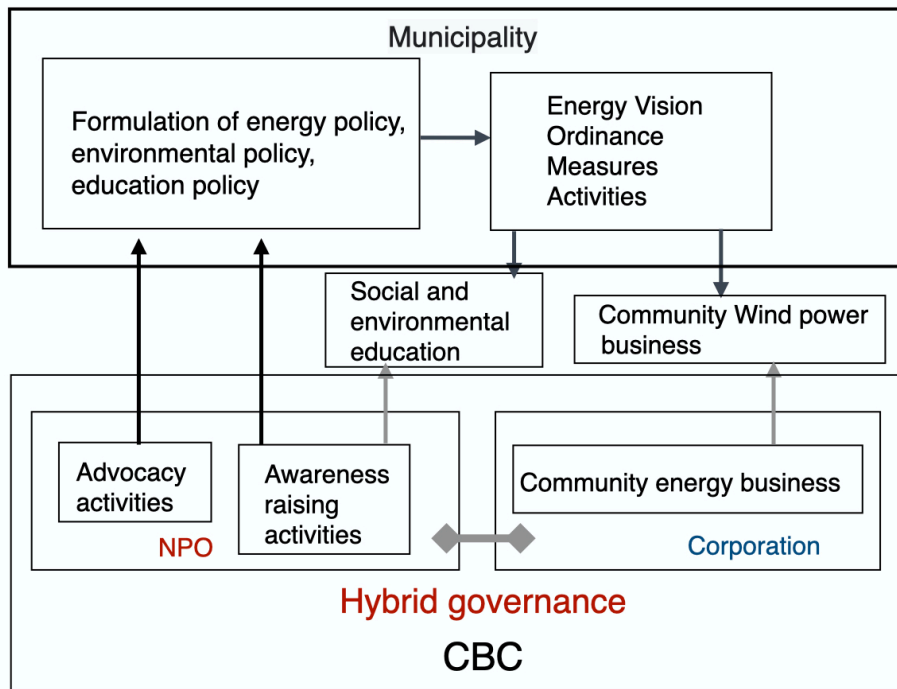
Municipality

Formulation of energy policy, environmental policy, education policy

Energy Vision
Ordinance
Measures
Activities

Social and environmental education

Community Wind power business

Advocacy activities

Awareness raising activities

NPO

Community energy business

Corporation

Hybrid governance

CBC